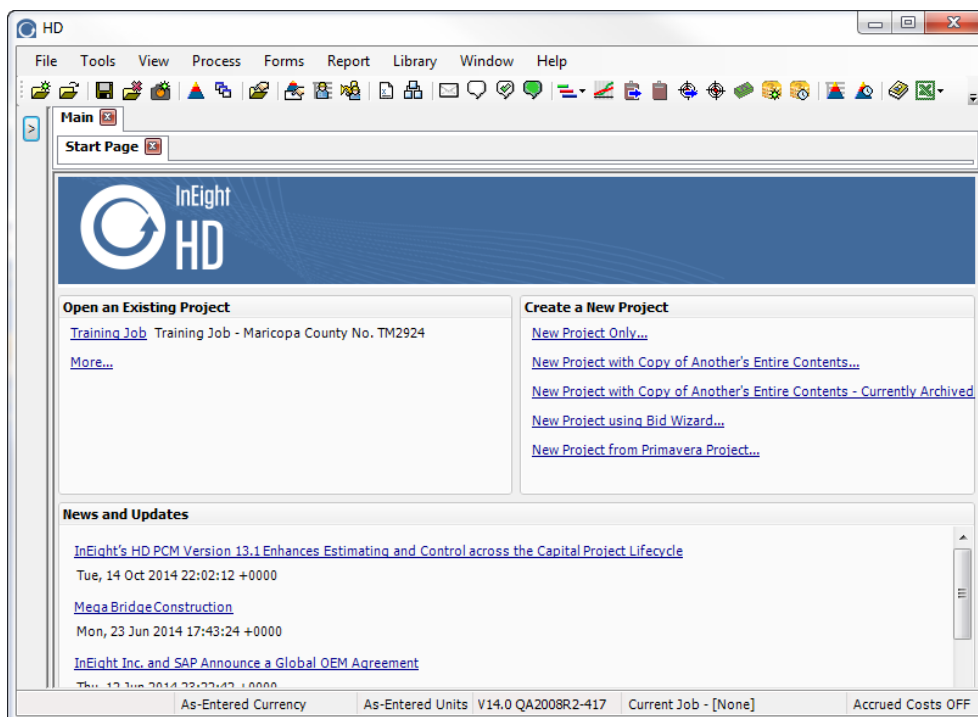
HD

File Tools View Process Forms Report Library Window Help

>

Main

Start Page

InEight
HD

Open an Existing Project

Training Job Training Job - Maricopa County No. TM2924

More...

Create a New Project

New Project Only...

New Project with Copy of Another's Entire Contents...

New Project with Copy of Another's Entire Contents - Currently Archived

New Project using Bid Wizard...

New Project from Primavera Project...

News and Updates

InEight's HD PCM Version 13.1 Enhances Estimating and Control across the Capital Project Lifecycle

Tue, 14 Oct 2014 22:02:12 +0000

Mega Bridge Construction

Mon, 23 Jun 2014 17:43:24 +0000

InEight Inc. and SAP Announce a Global OEM Agreement

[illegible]

As-Entered Currency | As-Entered Units | V14.0 QA2008R2-417 | Current Job - [None] | Accrued Costs OFF